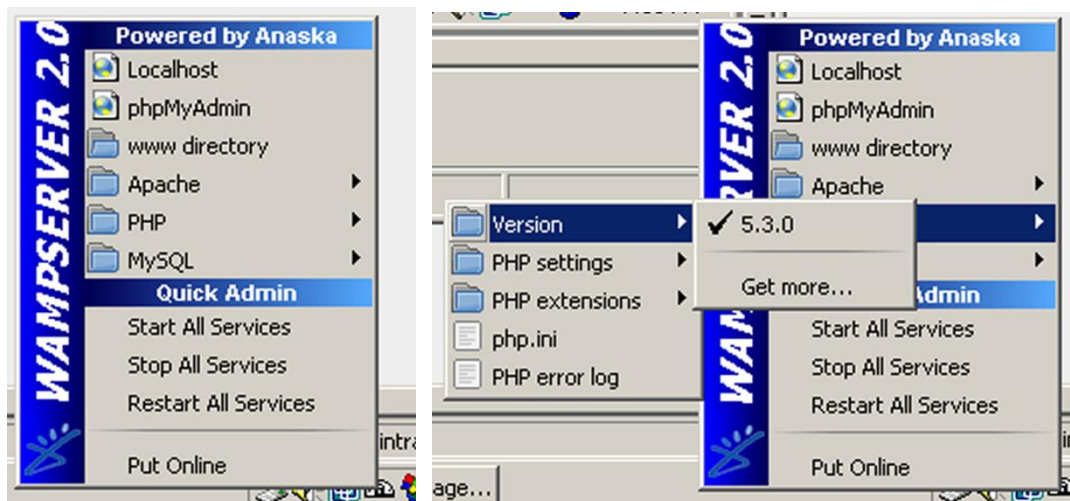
WAMPSERVER 2.0

Powered by Anaska
Localhost
phpMyAdmin
www directory
Apache
PHP
MySQL
Quick Admin
Start All Services
Stop All Services
Restart All Services
Put Online

intra

WAMPSERVER 2.0

Powered by Anaska
Localhost
phpMyAdmin
www directory
Apache

Version
PHP settings
PHP extensions
php.ini
PHP error log

✔ 5.3.0
Get more...

Admin
Start All Services
Stop All Services
Restart All Services
Put Online

age...